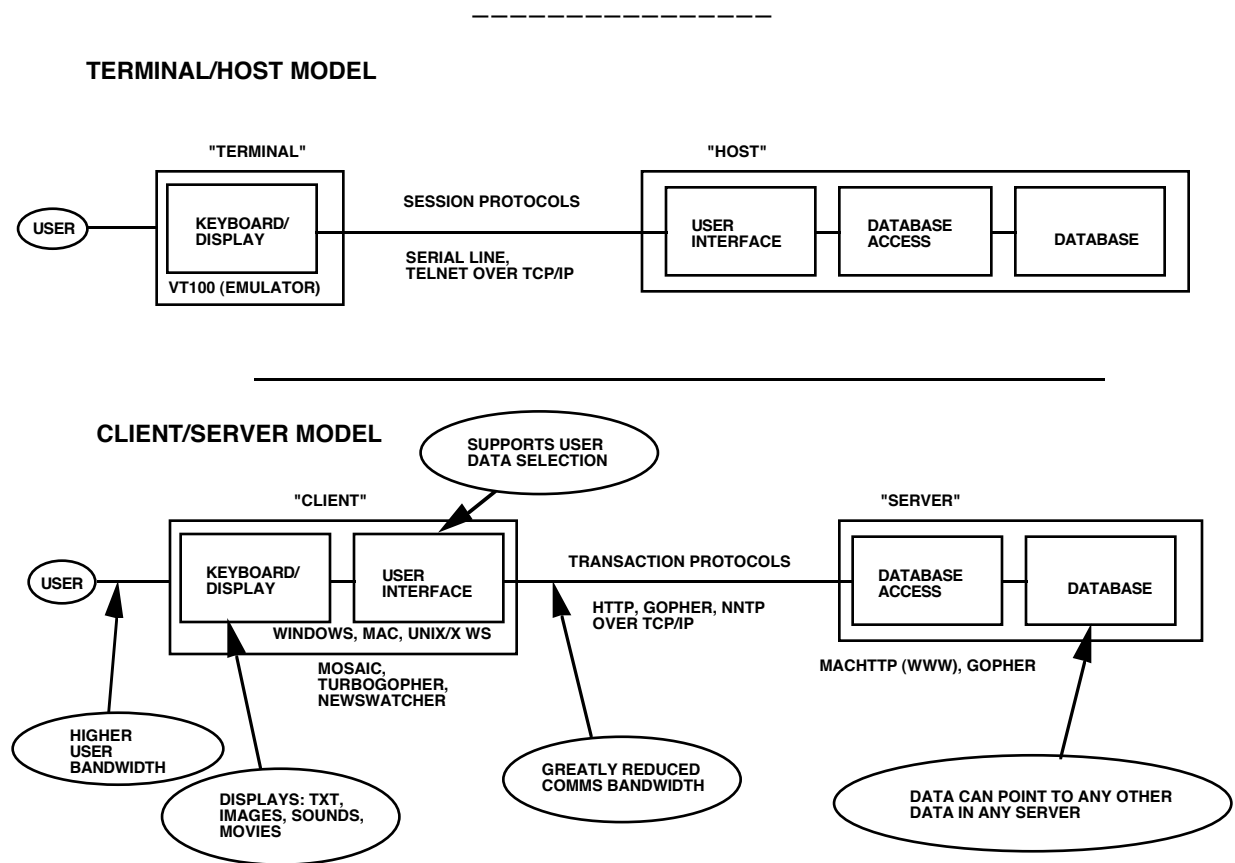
TERMINAL/HOST MODEL

"TERMINAL"

USER

KEYBOARD/ DISPLAY

VT100 (EMULATOR)

SESSION PROTOCOLS

SERIAL LINE, TELNET OVER TCP/IP

"HOST"

USER INTERFACE

DATABASE ACCESS

DATABASE

CLIENT/SERVER MODEL

SUPPORTS USER DATA SELECTION

"CLIENT"

USER

KEYBOARD/ DISPLAY

USER INTERFACE

WINDOWS, MAC, UNIX/X WS

TRANSACTION PROTOCOLS

HTTP, GOPHER, NNTP OVER TCP/IP

"SERVER"

DATABASE ACCESS

DATABASE

MOSAIC, TURBOGOPHER, NEWSWATCHER

MACHTTP (WWW), GOPHER

HIGHER USER BANDWIDTH

DISPLAYS: TXT, IMAGES, SOUNDS, MOVIES

GREATLY REDUCED COMMS BANDWIDTH

DATA CAN POINT TO ANY OTHER DATA IN ANY SERVER